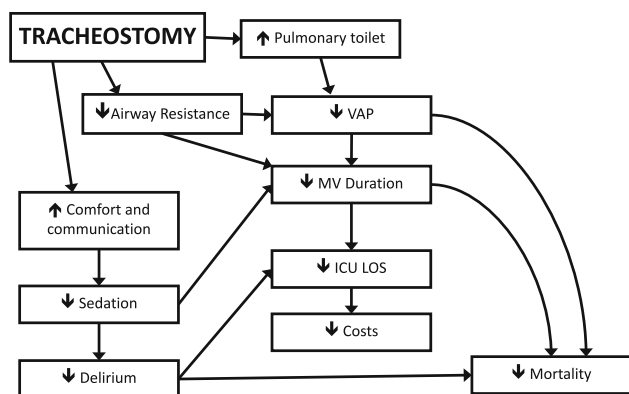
TRACHEOSTOMY

$\uparrow$ Pulmonary toilet

$\downarrow$ Airway Resistance

$\downarrow$ VAP

$\downarrow$ MV Duration

$\uparrow$ Comfort and communication

$\downarrow$ ICU LOS

$\downarrow$ Sedation

$\downarrow$ Costs

$\downarrow$ Delirium

$\downarrow$ Mortality